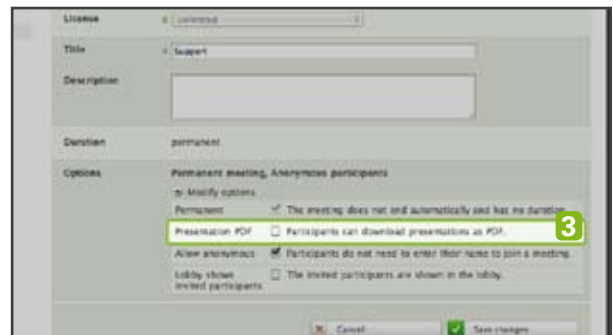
License
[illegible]

Title
Support

Description

Duration
permanent

Options
Permanent meeting, Anonymous participants
Modify options
Permanent
The meeting does not end automatically and has no duration.
Presentation PDF
Participants can download presentations as PDF.
3
Allow anonymous
Participants do not need to enter their name to join a meeting.
Lobby shows invited participants
The invited participants are shown in the lobby.

Cancel
Save changes